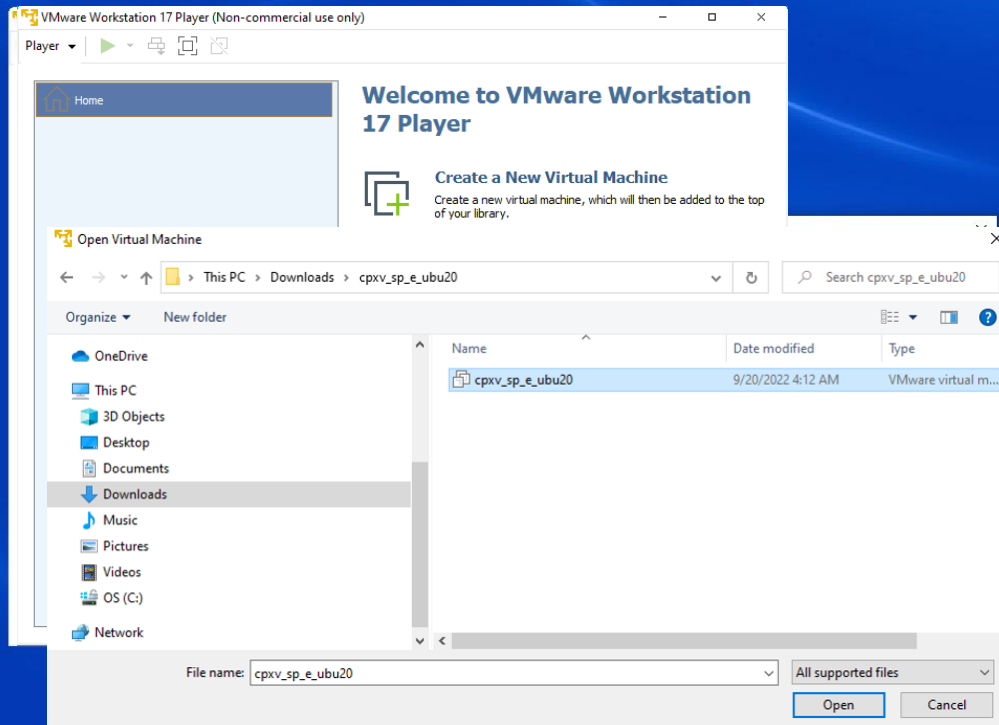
VMware Workstation 17 Player (Non-commercial use only)

Player

Home

Welcome to VMware Workstation 17 Player

Create a New Virtual Machine

Create a new virtual machine, which will then be added to the top of your library.

Open Virtual Machine

This PC > Downloads > cpxv_sp_e_ubu20

Search cpxv_sp_e_ubu20

Organize

New folder

OneDrive

This PC

3D Objects

Desktop

Documents

Downloads

Music

Pictures

Videos

OS (C:)

Network

| Name | Date modified | Type |
|---|---|---|
| cpxv_sp_e_ubu20 | 9/20/2022 4:12 AM | VMware virtual m... |

File name: cpxv_sp_e_ubu20

All supported files

Open

Cancel